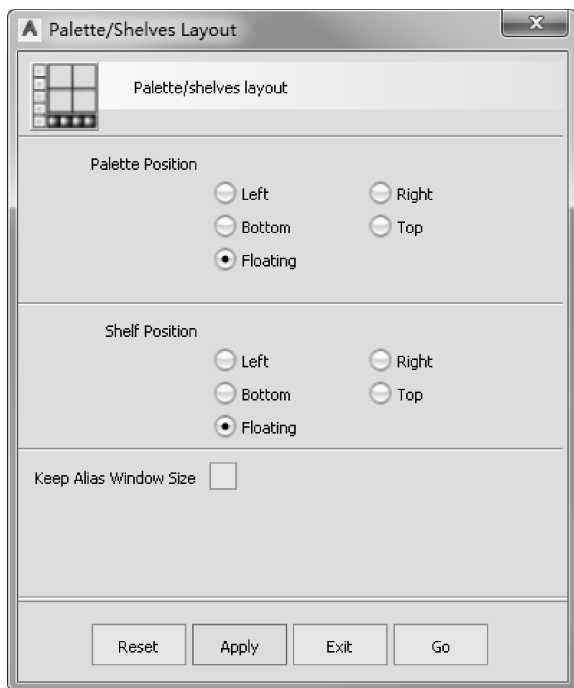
Palette/Shelves Layout

Palette/shelves layout

Palette Position

Left

Right

Bottom

Top

Floating

Shelf Position

Left

Right

Bottom

Top

Floating

Keep Alias Window Size

Reset

Apply

Exit

Go